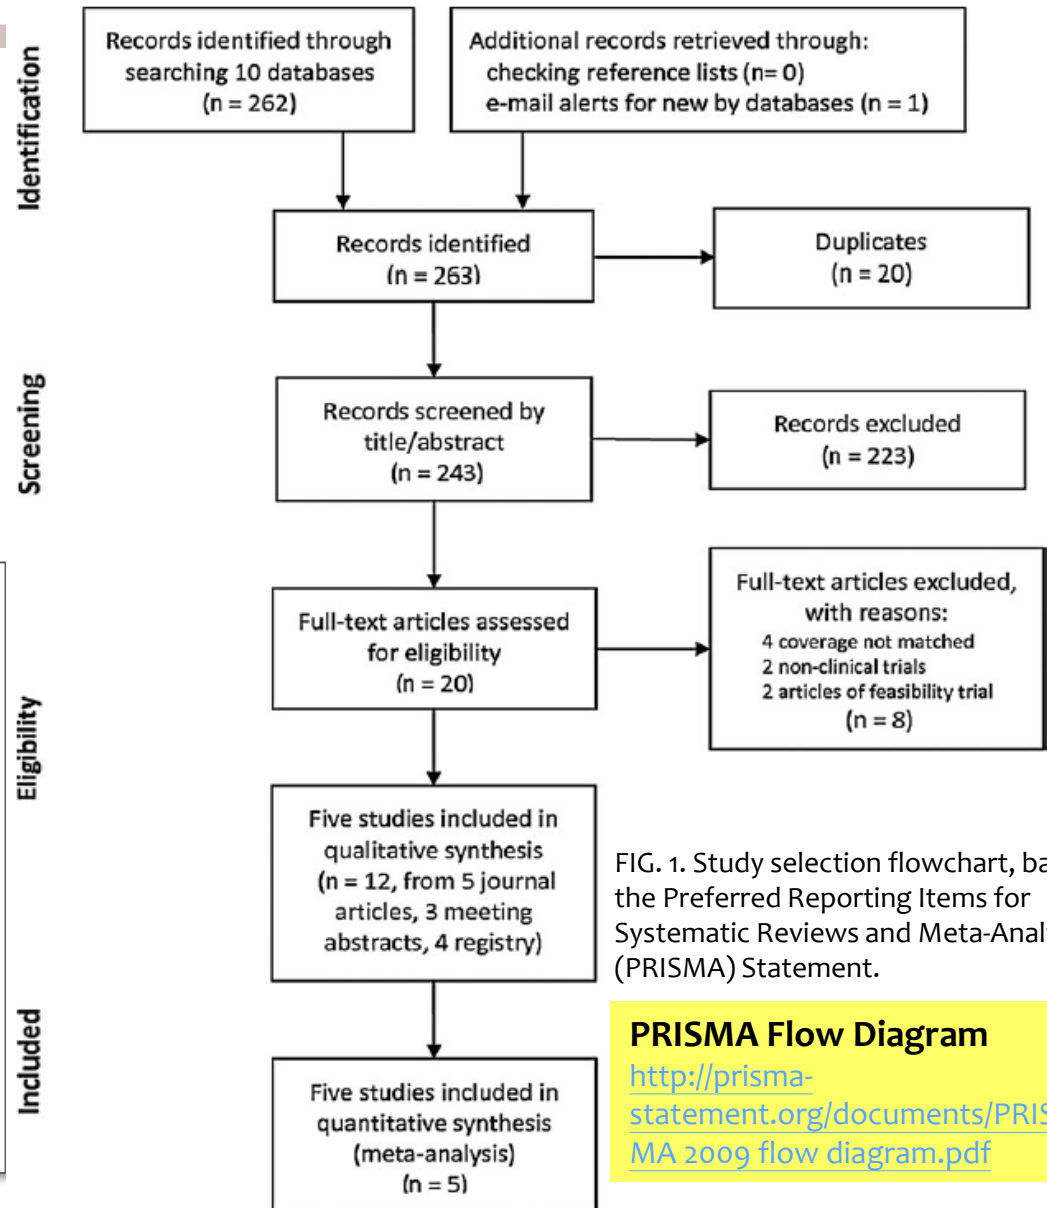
Identification

Records identified through searching 10 databases (n = 262)

Additional records retrieved through: checking reference lists (n= 0) e-mail alerts for new by databases (n = 1)

Records identified (n = 263)

Duplicates (n = 20)

Screening

Records screened by title/abstract (n = 243)

Records excluded (n = 223)

Eligibility

Full-text articles assessed for eligibility (n = 20)

Full-text articles excluded, with reasons:
4 coverage not matched
2 non-clinical trials
2 articles of feasibility trial
(n = 8)

Five studies included in qualitative synthesis (n = 12, from 5 journal articles, 3 meeting abstracts, 4 registry)

Included

Five studies included in quantitative synthesis (meta-analysis) (n = 5)

FIG. 1. Study selection flowchart, ba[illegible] the Preferred Reporting Items for Systematic Reviews and Meta-Anal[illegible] (PRISMA) Statement.

PRISMA Flow Diagram
http://prisma-statement.org/documents/PRIS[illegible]MA 2009 flow diagram.pdf